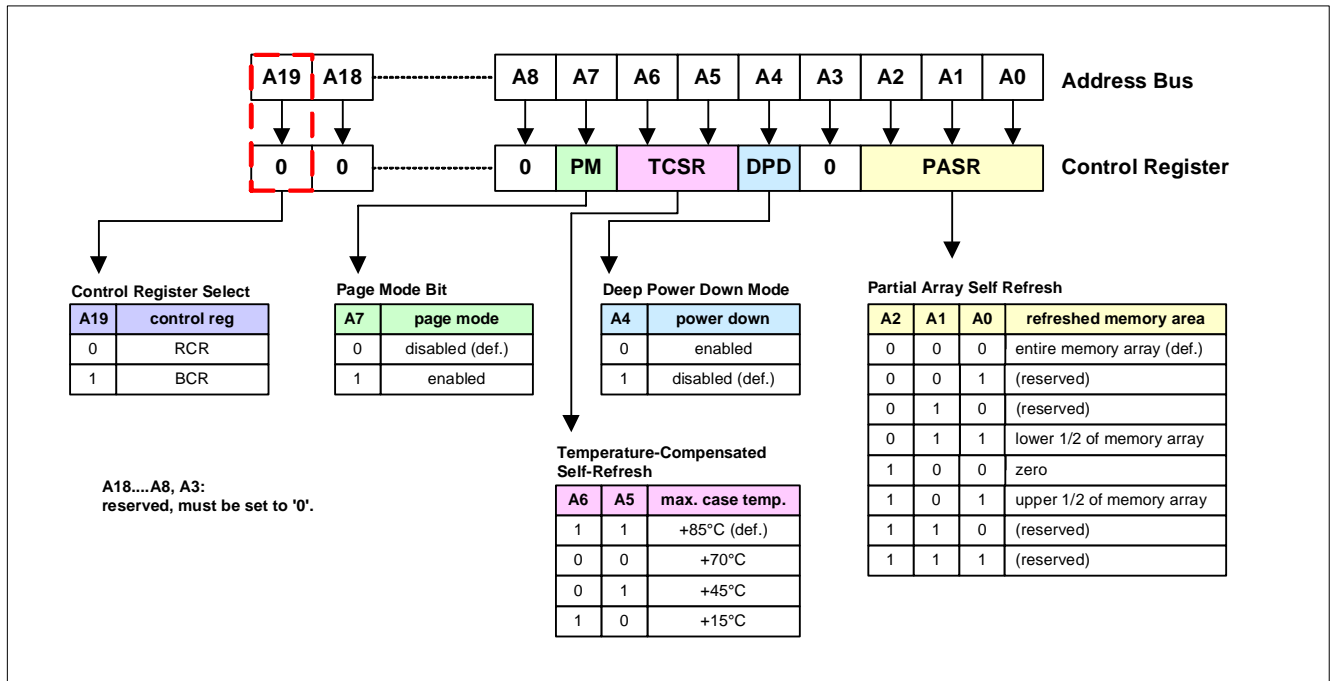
A19 A18 A8 A7 A6 A5 A4 A3 A2 A1 A0 Address Bus

0 0 0 PM TCSR DPD 0 PASR Control Register

Control Register Select

| A19 | control reg |
|---|---|
| 0 | RCR |
| 1 | BCR |

Page Mode Bit

| A7 | page mode |
|---|---|
| 0 | disabled (def.) |
| 1 | enabled |

Deep Power Down Mode

| A4 | power down |
|---|---|
| 0 | enabled |
| 1 | disabled (def.) |

Partial Array Self Refresh

| A2 | A1 | A0 | refreshed memory area |
|---|---|---|---|
| 0 | 0 | 0 | entire memory array (def.) |
| 0 | 0 | 1 | (reserved) |
| 0 | 1 | 0 | (reserved) |
| 0 | 1 | 1 | lower 1/2 of memory array |
| 1 | 0 | 0 | zero |
| 1 | 0 | 1 | upper 1/2 of memory array |
| 1 | 1 | 0 | (reserved) |
| 1 | 1 | 1 | (reserved) |

A18....A8, A3:
reserved, must be set to '0'.

Temperature-Compensated Self-Refresh

| A6 | A5 | max. case temp. |
|---|---|---|
| 1 | 1 | +85°C (def.) |
| 0 | 0 | +70°C |
| 0 | 1 | +45°C |
| 1 | 0 | +15°C |